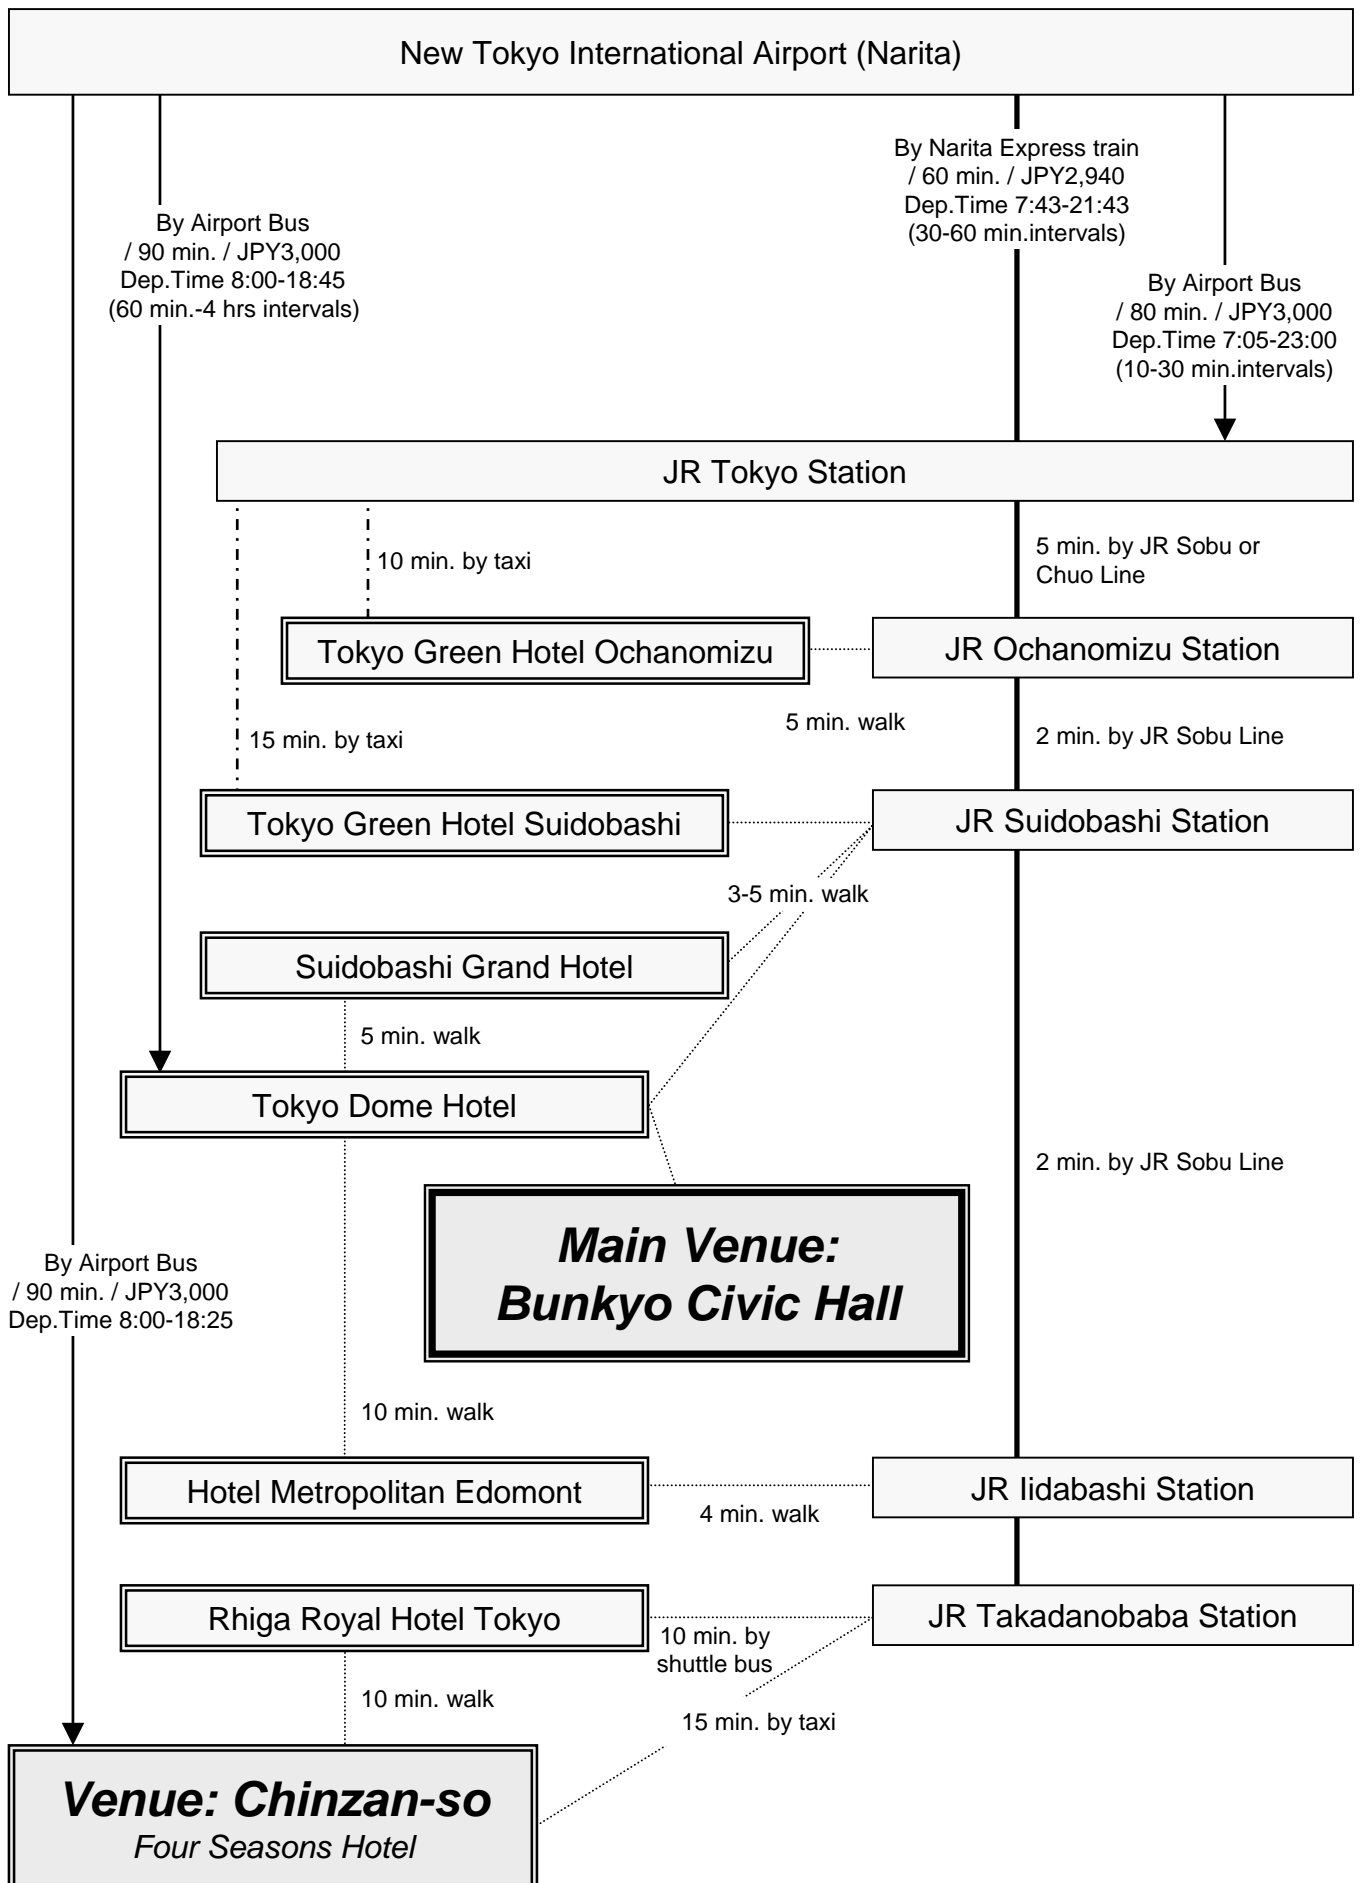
New Tokyo International Airport (Narita)

By Airport Bus / 90 min. / JPY3,000 Dep.Time 8:00-18:45 (60 min.-4 hrs intervals)

By Narita Express train / 60 min. / JPY2,940 Dep.Time 7:43-21:43 (30-60 min.intervals)

By Airport Bus / 80 min. / JPY3,000 Dep.Time 7:05-23:00 (10-30 min.intervals)

JR Tokyo Station

10 min. by taxi

5 min. by JR Sobu or Chuo Line

Tokyo Green Hotel Ochanomizu

JR Ochanomizu Station

5 min. walk

15 min. by taxi

2 min. by JR Sobu Line

Tokyo Green Hotel Suidobashi

JR Suidobashi Station

3-5 min. walk

Suidobashi Grand Hotel

5 min. walk

Tokyo Dome Hotel

2 min. by JR Sobu Line

By Airport Bus / 90 min. / JPY3,000 Dep.Time 8:00-18:25

Main Venue: Bunkyo Civic Hall

10 min. walk

Hotel Metropolitan Edomont

JR Iidabashi Station

4 min. walk

Rhiga Royal Hotel Tokyo

JR Takadanobaba Station

10 min. by shuttle bus

10 min. walk

15 min. by taxi

Venue: Chinzan-so
Four Seasons Hotel